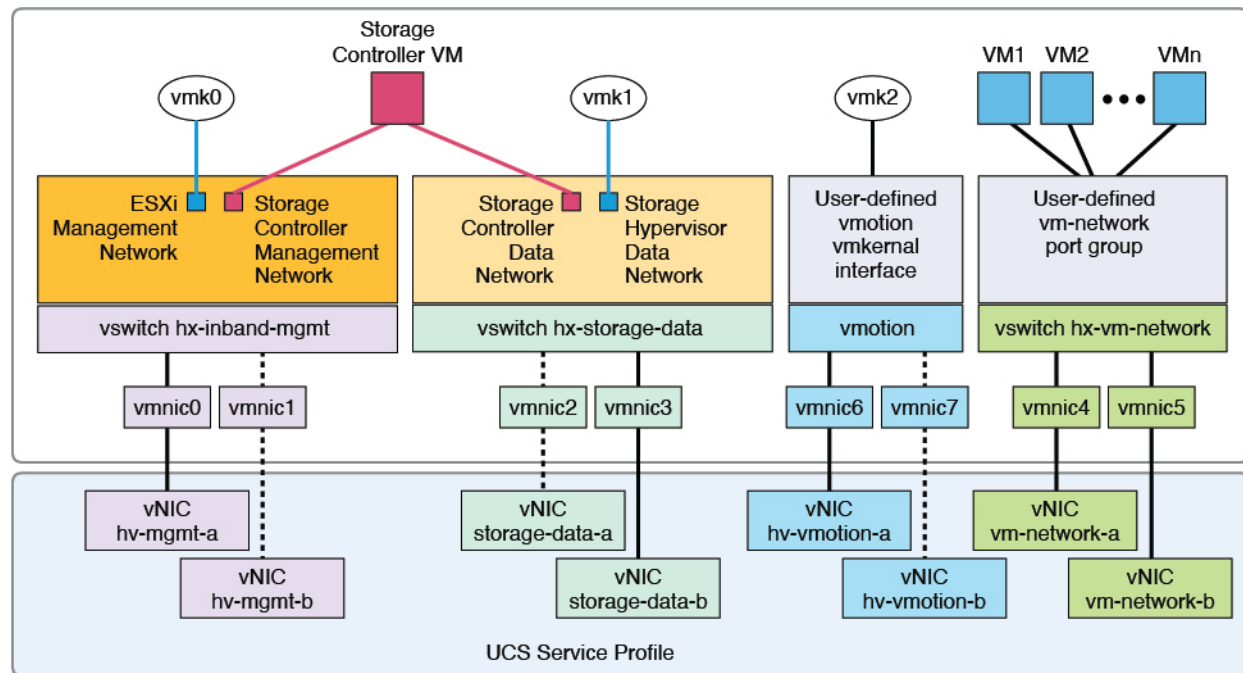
Storage Controller VM

vmk0

vmk1

vmk2

VM1 VM2 VMn

ESXi Management Network

Storage Controller Management Network

Storage Controller Data Network

Storage Hypervisor Data Network

User-defined vmotion vmkernal interface

User-defined vm-network port group

vswitch hx-inband-mgmt

vswitch hx-storage-data

vmotion

vswitch hx-vm-network

vmnic0 vmnic1

vmnic2 vmnic3

vmnic6 vmnic7

vmnic4 vmnic5

vNIC hv-mgmt-a

vNIC hv-mgmt-b

vNIC storage-data-a

vNIC storage-data-b

vNIC hv-vmotion-a

vNIC hv-vmotion-b

vNIC vm-network-a

vNIC vm-network-b

UCS Service Profile